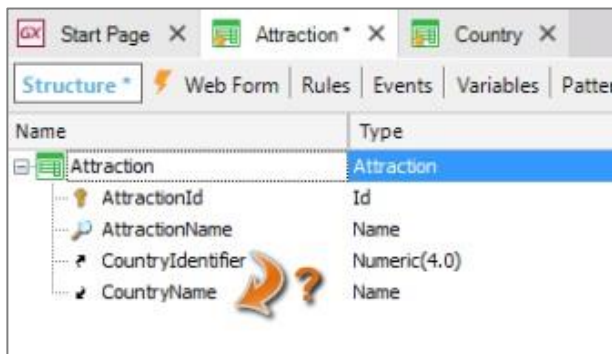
GX Start Page × Attraction * × Country ×

Structure * | Web Form | Rules | Events | Variables | Patter

| Name | Type |
|---|---|
| Attraction | Attraction |
| AttractionId | Id |
| AttractionName | Name |
| CountryIdentifier | Numeric(4.0) |
| CountryName | Name |

?